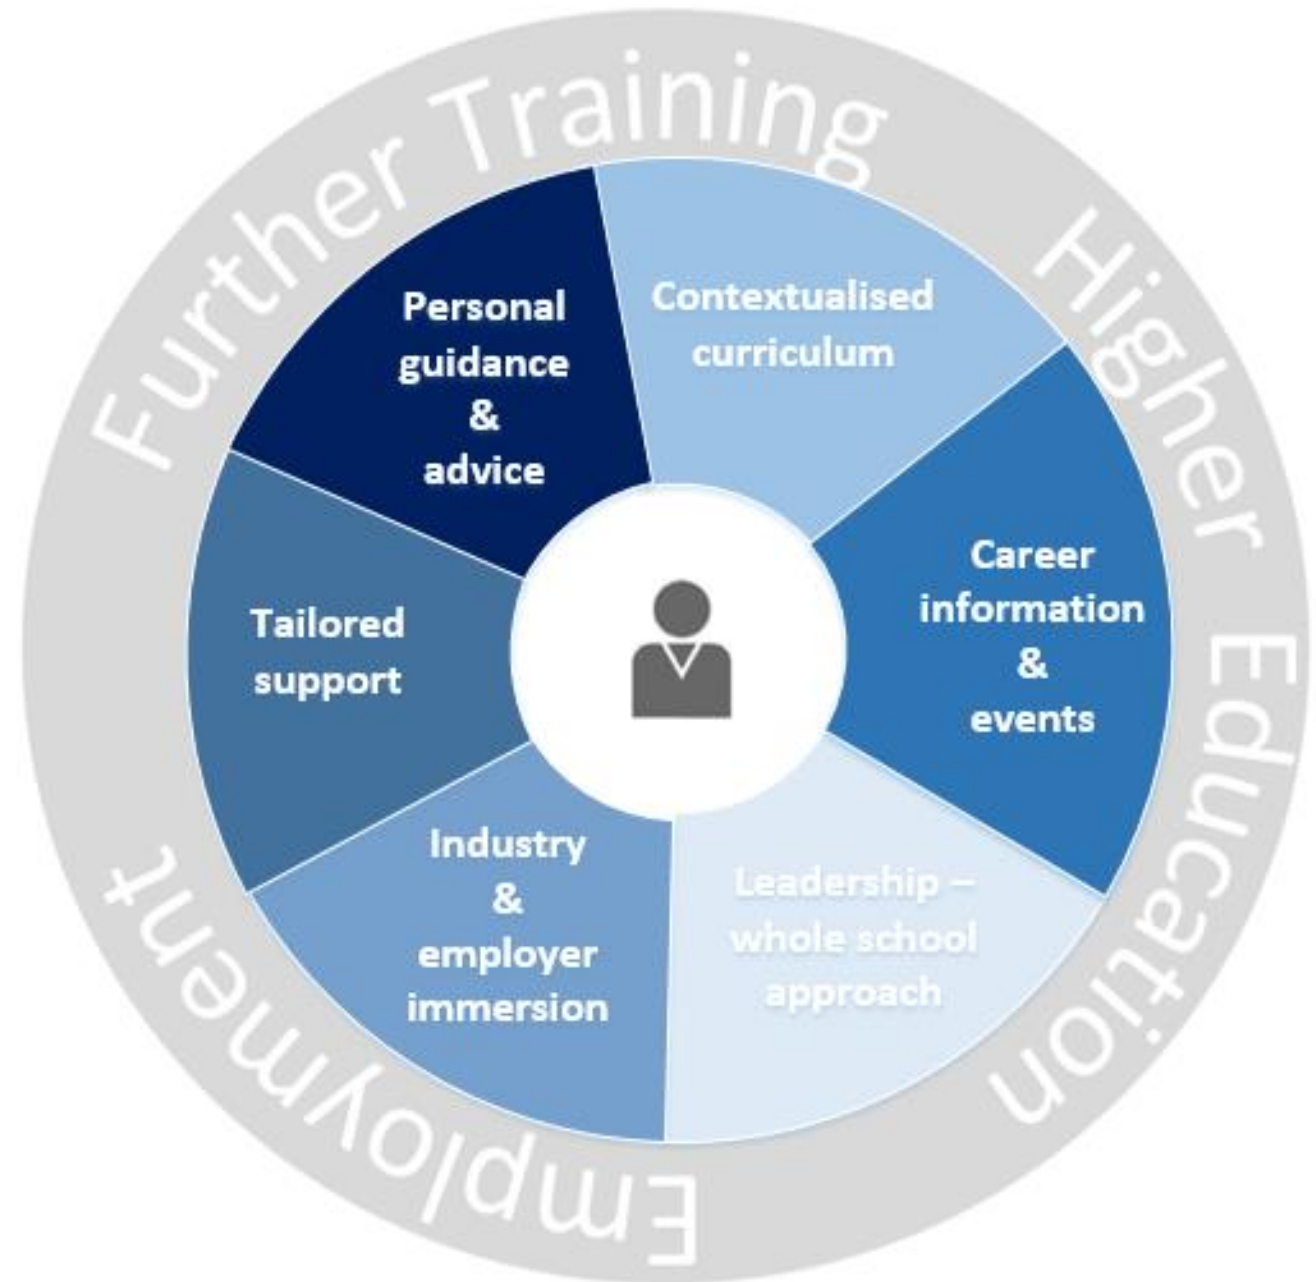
Further Training

Higher Education

Employment

Personal guidance & advice

Contextualised curriculum

Career information & events

Leadership – whole school approach

Industry & employer immersion

Tailored support